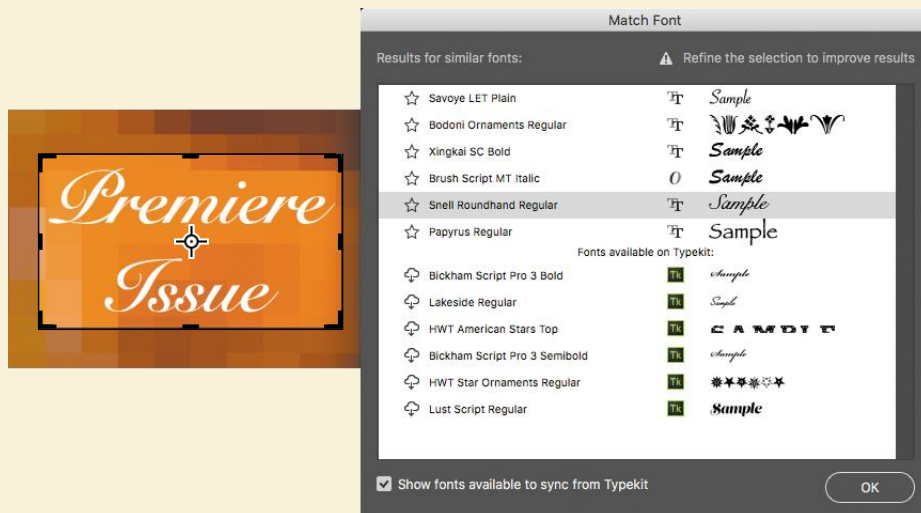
Premiere Issue

Match Font

Results for similar fonts:

Refine the selection to improve results

| | | |
|---|---|---|
| Savoye LET Plain | Tт | Sample |
| Bodoni Ornaments Regular | Tт | |
| Xingkai SC Bold | Tт | Sample |
| Brush Script MT Italic | O | Sample |
| Snell Roundhand Regular | Tт | Sample |
| Papyrus Regular | Tт | Sample |

Fonts available on Typekit:

| | | |
|---|---|---|
| Bickham Script Pro 3 Bold | Tk | Sample |
| Lakeside Regular | Tk | Sample |
| HWT American Stars Top | Tk | SAMPLE |
| Bickham Script Pro 3 Semibold | Tk | Sample |
| HWT Star Ornaments Regular | Tk | |
| Lust Script Regular | Tk | Sample |

Show fonts available to sync from Typekit

OK